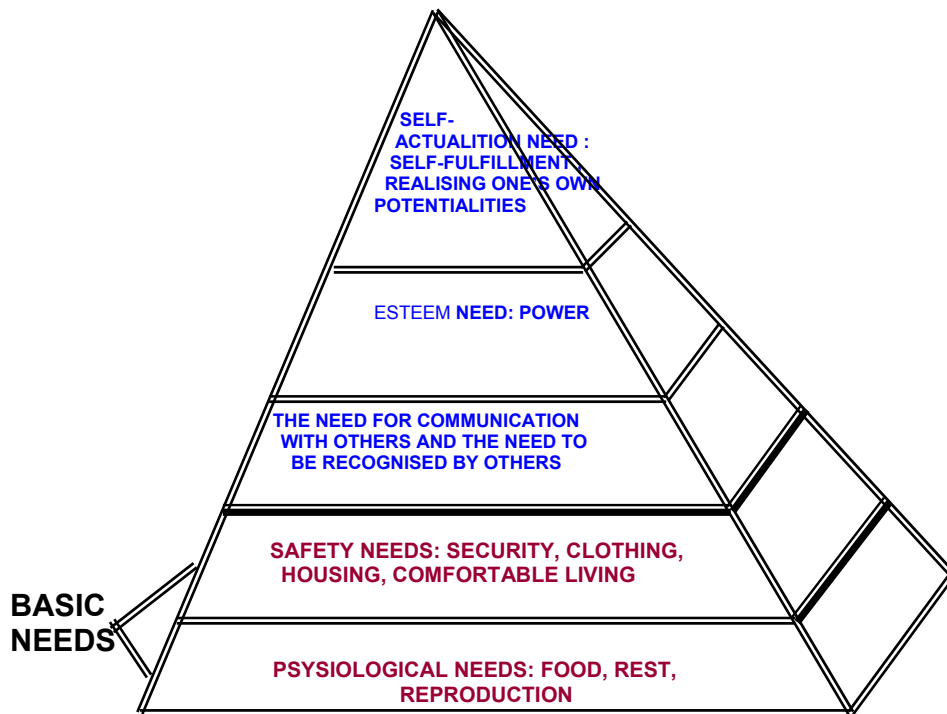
SELF-ACTUALITION NEED : SELF-FULFILLMENT , REALISING ONE'S OWN POTENTIALITIES

ESTEEM NEED: POWER

THE NEED FOR COMMUNICATION WITH OTHERS AND THE NEED TO BE RECOGNISED BY OTHERS

SAFETY NEEDS: SECURITY, CLOTHING, HOUSING, COMFORTABLE LIVING

PSYSIOLOGICAL NEEDS: FOOD, REST, REPRODUCTION

BASIC NEEDS